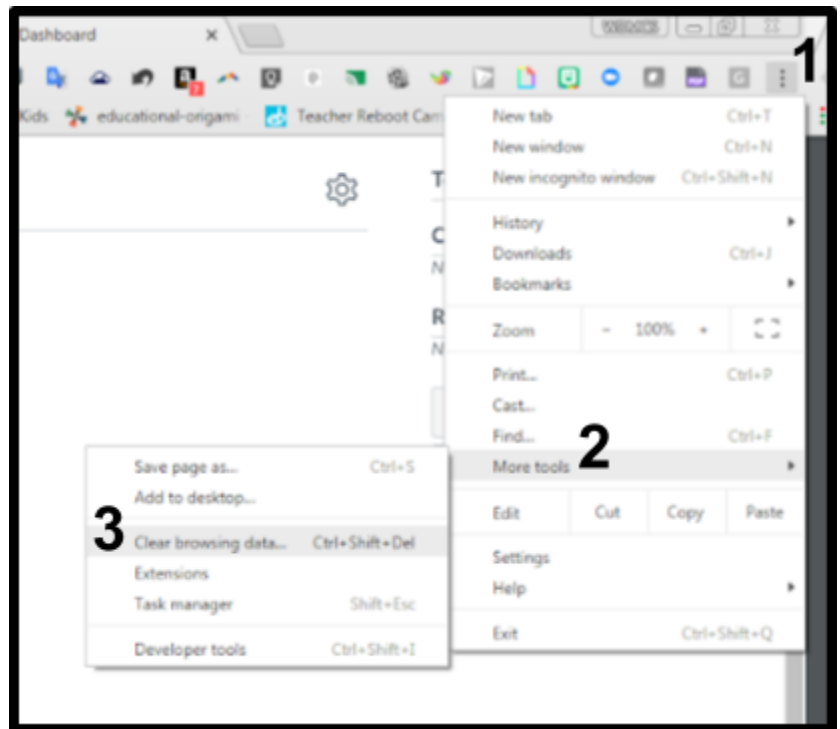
Dashboard ×

1

Kids educational-origami Teacher Reboot Cam

New tab Ctrl+T
New window Ctrl+N
New incognito window Ctrl+Shift+N

History
Downloads Ctrl+J
Bookmarks

Zoom - 100% +

Print... Ctrl+P
Cast...
Find... Ctrl+F
More tools

2

Edit Cut Copy Paste

Settings
Help

Exit Ctrl+Shift+Q

Save page as... Ctrl+S
Add to desktop...

3

Clear browsing data... Ctrl+Shift+Del
Extensions
Task manager Shift+Esc

Developer tools Ctrl+Shift+I